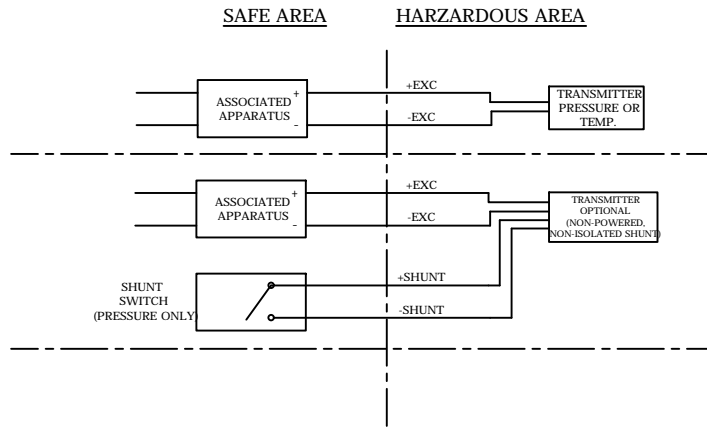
SAFE AREA

HARZARDOUS AREA

ASSOCIATED APPARATUS

+

-

+EXC

-EXC

TRANSMITTER PRESSURE OR TEMP.

ASSOCIATED APPARATUS

+

-

+EXC

-EXC

TRANSMITTER OPTIONAL (NON-POWERED, NON-ISOLATED SHUNT)

SHUNT SWITCH (PRESSURE ONLY)

+SHUNT

-SHUNT